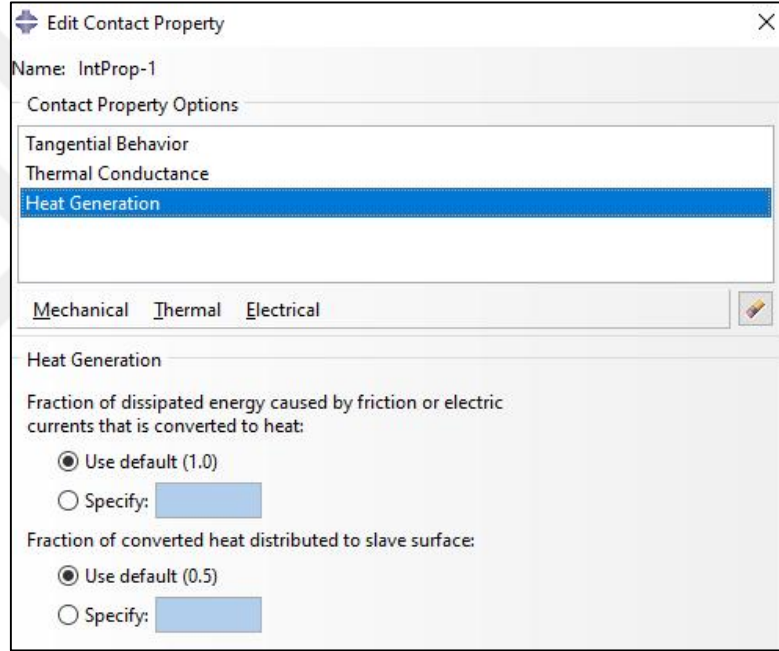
Edit Contact Property

Name: IntProp-1

Contact Property Options

Tangential Behavior
Thermal Conductance
Heat Generation

Mechanical Thermal Electrical

Heat Generation

Fraction of dissipated energy caused by friction or electric currents that is converted to heat:

Use default (1.0)

Specify:

Fraction of converted heat distributed to slave surface:

Use default (0.5)

Specify: